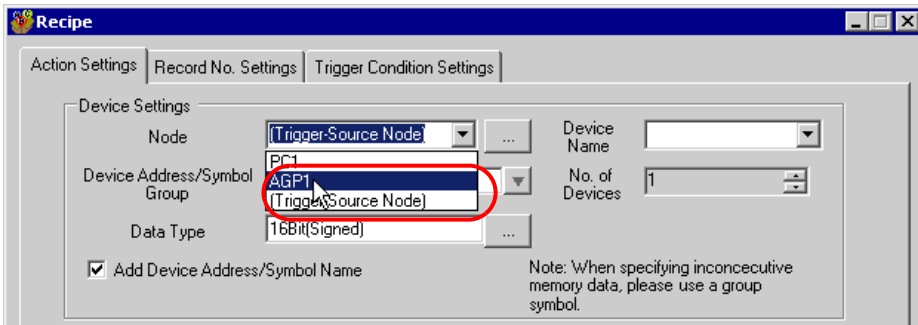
Recipe

Action Settings | Record No. Settings | Trigger Condition Settings

Device Settings

Node (Trigger-Source Node) ...

Device Name

Device Address/Symbol Group

PC1
AGP1
(Trigger-Source Node)

No. of Devices 1

Data Type 16Bit(Signed) ...

Add Device Address/Symbol Name

Note: When specifying inconcecutive memory data, please use a group symbol.